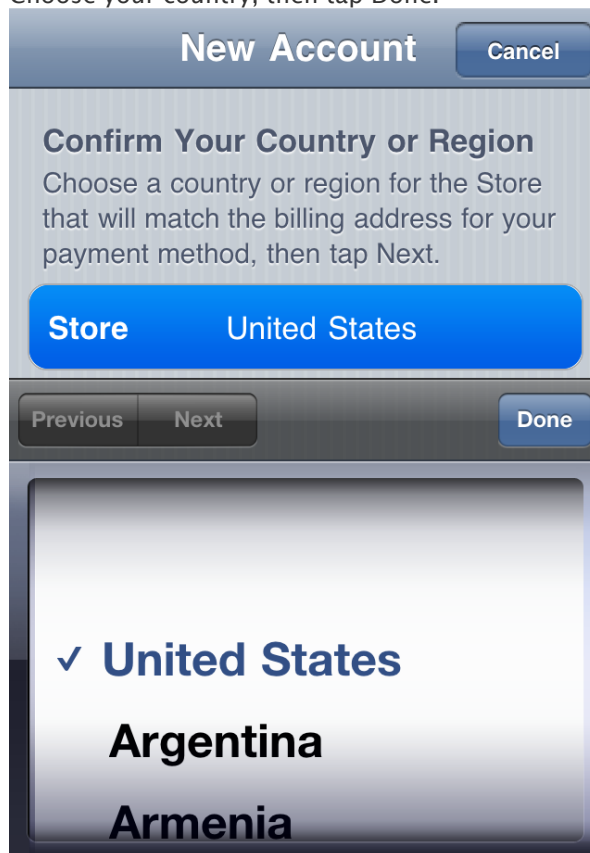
Choose your country, then tap Done.

New Account

Cancel

Confirm Your Country or Region

Choose a country or region for the Store that will match the billing address for your payment method, then tap Next.

Store United States

Previous Next

Done

✓ United States

Argentina

Armenia